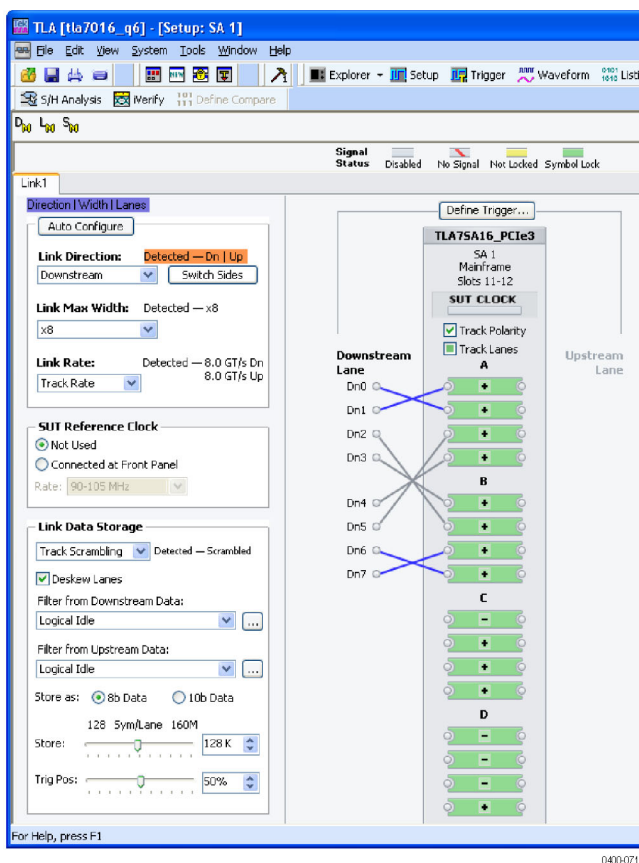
TLA [tla7016_q6] - [Setup: SA 1]

File Edit View System Tools Window Help

Explorer Setup Trigger Waveform Listi

S/H Analysis Verify Define Compare

$D_{90}$ $L_{90}$ $S_{90}$

Signal Status Disabled No Signal Not Locked Symbol Lock

Link1

Direction | Width | Lanes

Auto Configure

Link Direction: Detected — Dn | Up

Downstream Switch Sides

Link Max Width: Detected — x8

x8

Link Rate: Detected — 8.0 GT/s Dn 8.0 GT/s Up

Track Rate

SUT Reference Clock

Not Used

Connected at Front Panel

Rate: 90-105 MHz

Link Data Storage

Track Scrambling Detected — Scrambled

Deskew Lanes

Filter from Downstream Data:

Logical Idle ...

Filter from Upstream Data:

Logical Idle ...

Store as: 8b Data 10b Data

128 Sym/Lane 160M

Store: 128 K

Trig Pos: 50%

Define Trigger...

TLA7SA16_PCIe3

SA 1
Mainframe
Slots 11-12

SUT CLOCK

Track Polarity

Track Lanes

Downstream Lane

Upstream Lane

A

Dn0

Dn1

Dn2

Dn3

B

Dn4

Dn5

Dn6

Dn7

C

D

For Help, press F1

0400-071